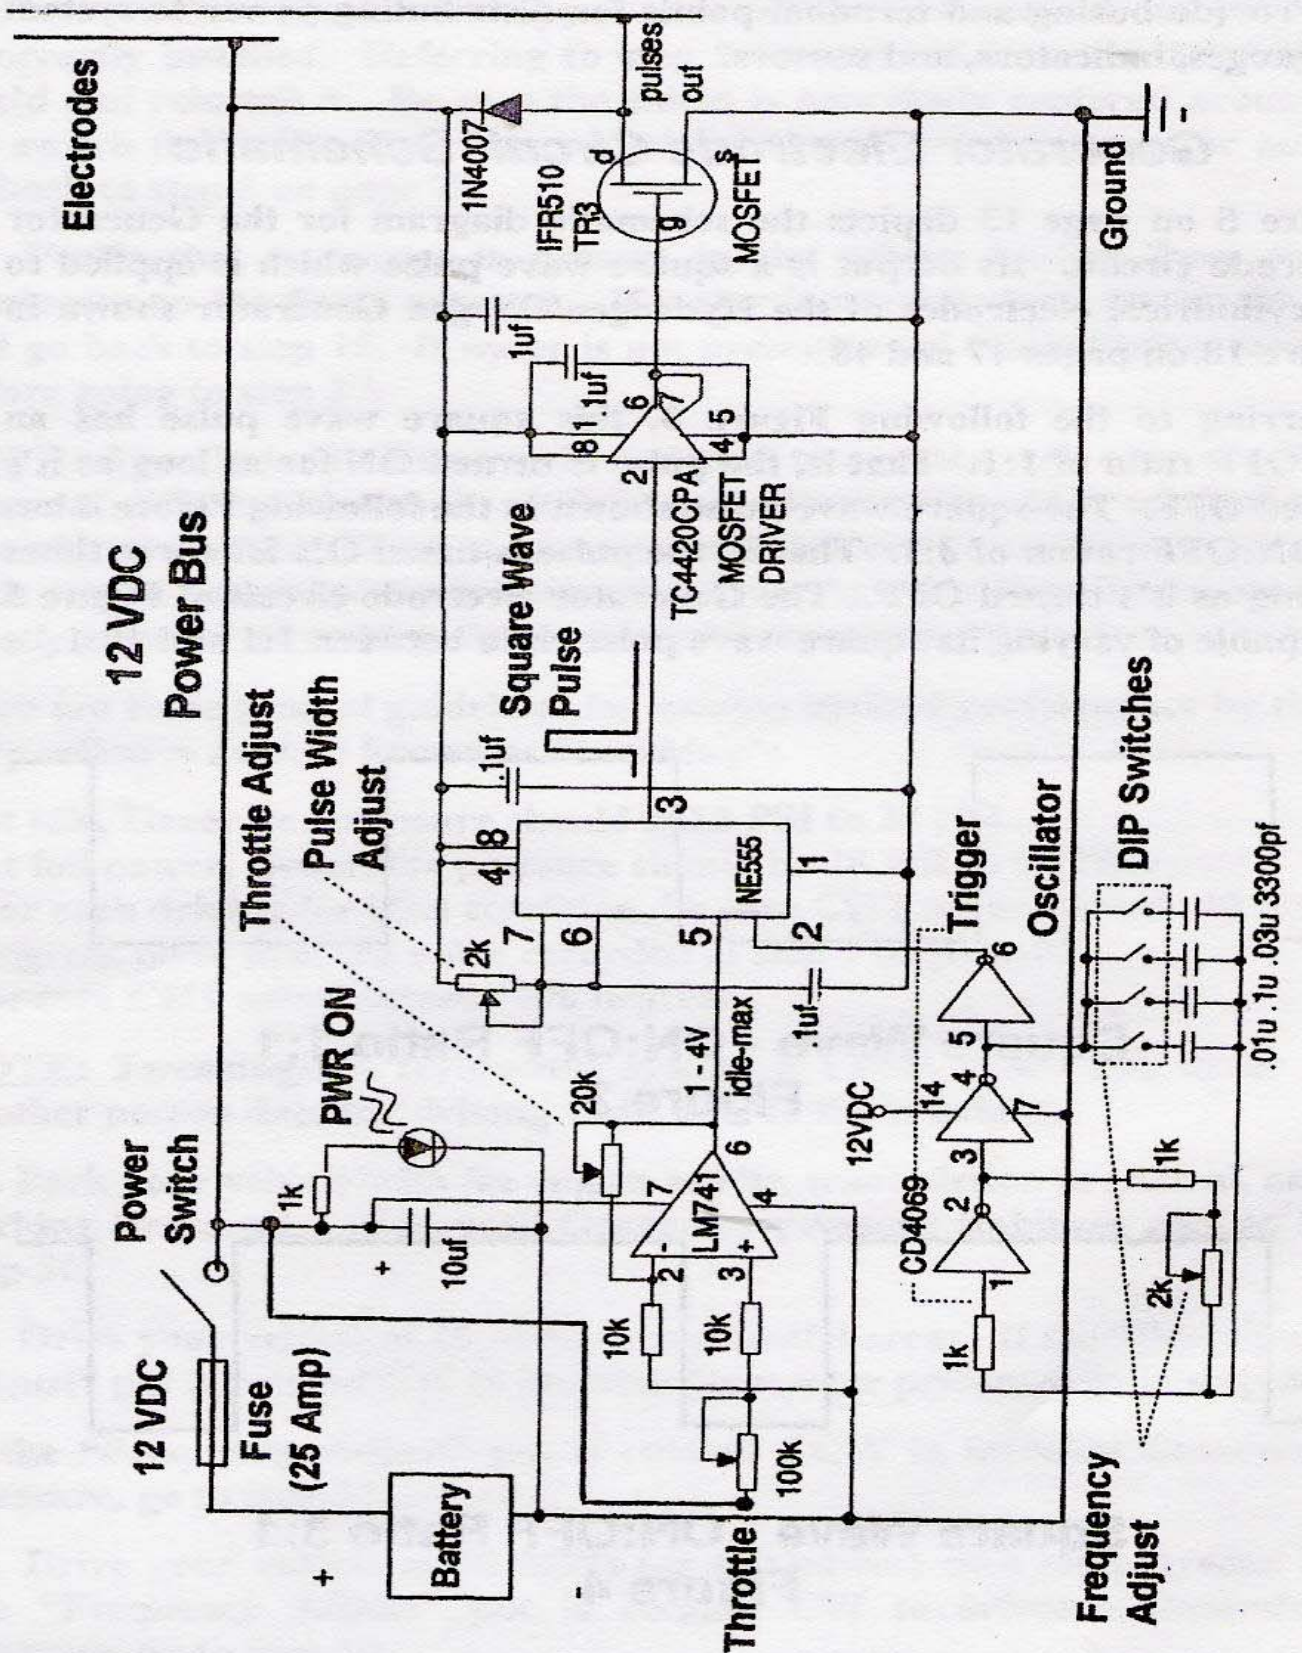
Electrodes

12 VDC
Power Bus

Throttle Adjust

Pulse Width
Adjust

Square Wave
Pulse

pulses
out

1N4007

IFR510
TR3

d
g
s

MOSFET

Ground

-

1uf

1uf

8 1
2
6
7
4 5

TC4420CPA
MOSFET
DRIVER

.1uf

4 8
7
6
3
5
2
1

NE555

2k

1uf

Power
Switch

PWR ON

1k

20k

1 - 4V

idle-max

12 VDC

Fuse
(25 Amp)

+

10uf

-
+

2
3
7
6
4

LM741

10k

10k

100k

Battery

+
-

Throttle

Trigger

Oscillator

DIP Switches

12VDC

14

4

5

6

7

3

2

1

CD4069

1k

1k

2k

.01u .1u .03u 3300pf

Frequency
Adjust